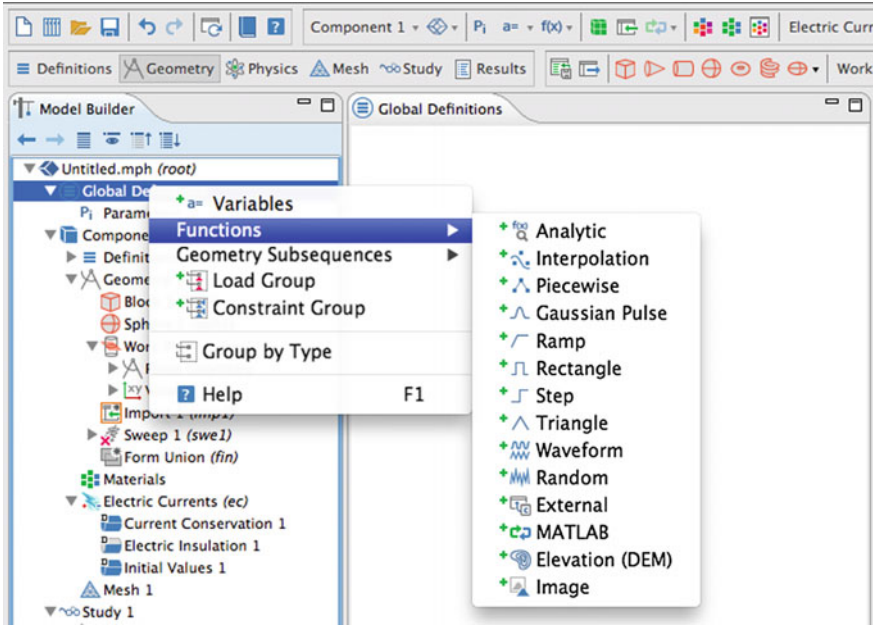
Component 1 ▾ Pi a= ▾ f(x) ▾ Electric Curr

Definitions Geometry Physics Mesh Study Results Work

Model Builder

Global Definitions

Untitled.mph (root)
Global De
Parame
Compone
Definit
Geome
Bloc
Sph
Wor
Import 1 (imp1)
Sweep 1 (swe1)
Form Union (fin)
Materials
Electric Currents (ec)
Current Conservation 1
Electric Insulation 1
Initial Values 1
Mesh 1
Study 1

Variables
Functions
Geometry Subsequences
Load Group
Constraint Group
Group by Type
Help F1

Analytic
Interpolation
Piecewise
Gaussian Pulse
Ramp
Rectangle
Step
Triangle
Waveform
Random
External
MATLAB
Elevation (DEM)
Image